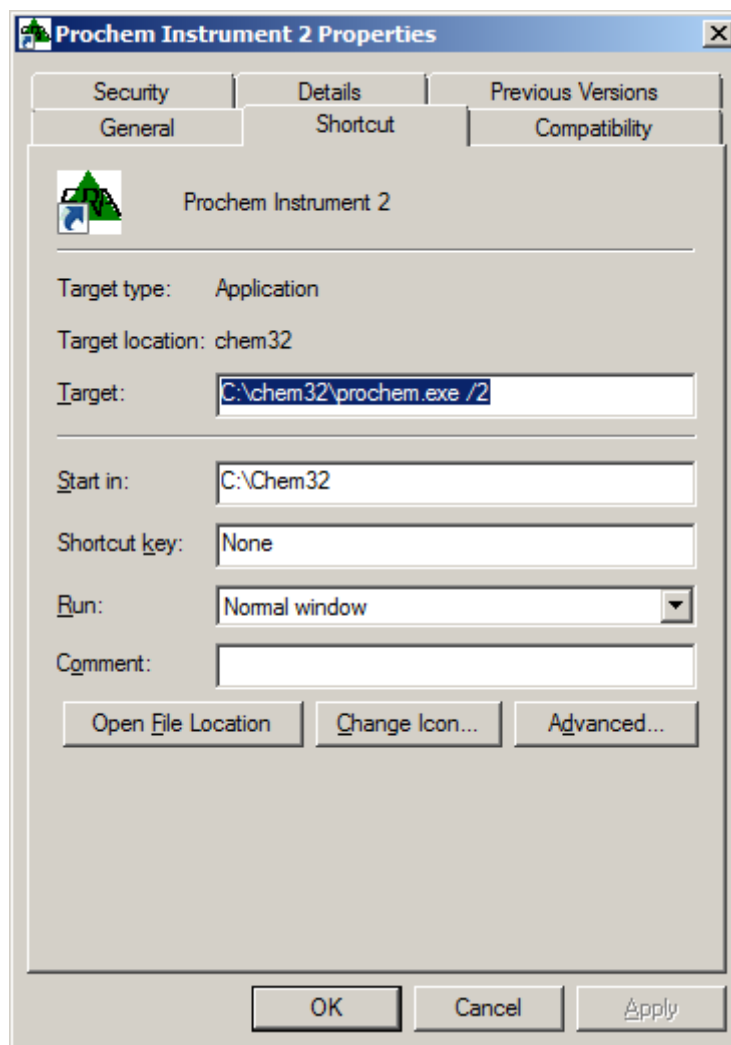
Prochem Instrument 2 Properties

Security | Details | Previous Versions
General | Shortcut | Compatibility

Prochem Instrument 2

Target type: Application

Target location: chem32

Target: C:\chem32\prochem.exe /2

Start in: C:\Chem32

Shortcut key: None

Run: Normal window

Comment:

Open File Location | Change Icon... | Advanced...

OK | Cancel | Apply